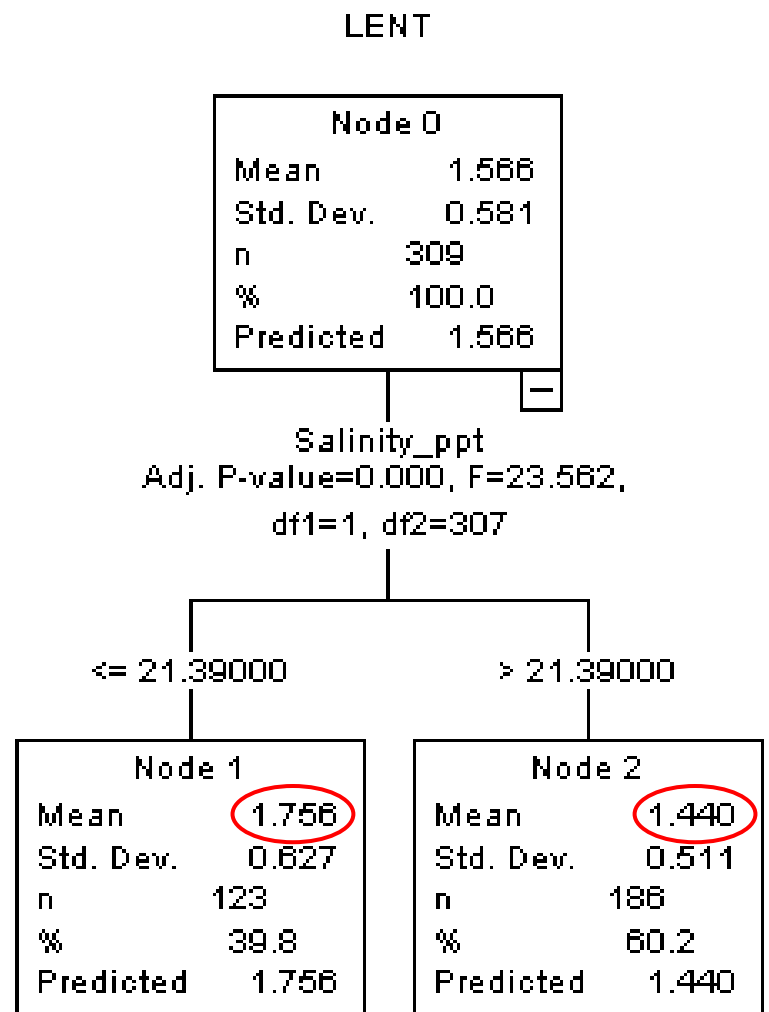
LENT

Node 0

| | |
|---|---|
| Mean | 1.566 |
| Std. Dev. | 0.581 |
| n | 309 |
| % | 100.0 |
| Predicted | 1.566 |

−

Salinity_ppt
Adj. P-value=0.000, F=23.562, df1=1, df2=307

<= 21.39000

> 21.39000

Node 1

| | |
|---|---|
| Mean | 1.756 |
| Std. Dev. | 0.627 |
| n | 123 |
| % | 39.8 |
| Predicted | 1.756 |

Node 2

| | |
|---|---|
| Mean | 1.440 |
| Std. Dev. | 0.511 |
| n | 186 |
| % | 60.2 |
| Predicted | 1.440 |